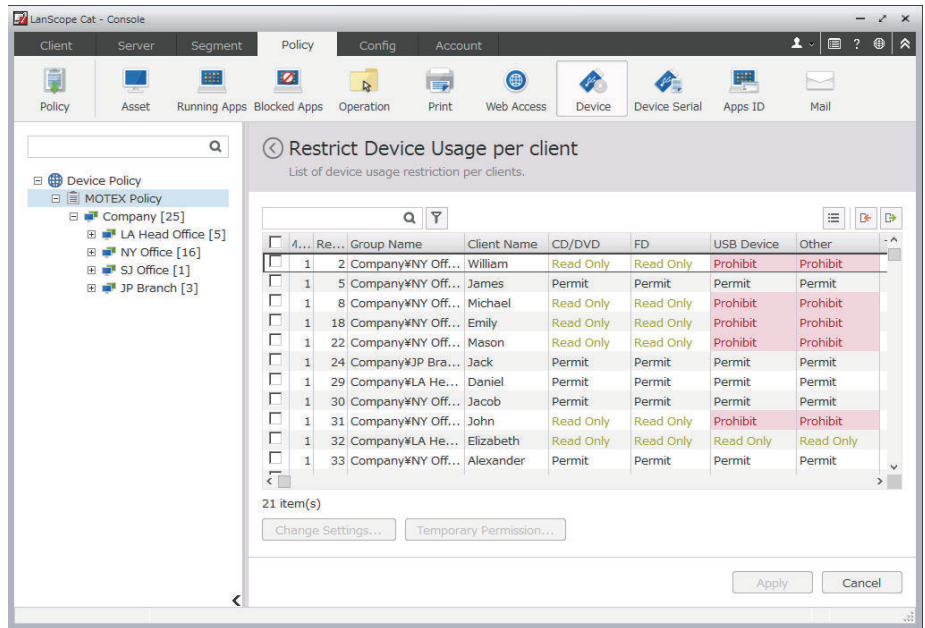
LanScope Cat - Console

Client Server Segment Policy Config Account

Policy Asset Running Apps Blocked Apps Operation Print Web Access Device Device Serial Apps ID Mail

Device Policy
MOTEX Policy
Company [25]
LA Head Office [5]
NY Office [16]
SJ Office [1]
JP Branch [3]

Restrict Device Usage per client
List of device usage restriction per clients.

| | A... | Re... | Group Name | Client Name | CD/DVD | FD | USB Device | Other |
|---|---|---|---|---|---|---|---|---|
| | 1 | 2 | Company¥NY Off... | William | Read Only | Read Only | Prohibit | Prohibit |
| | 1 | 5 | Company¥NY Off... | James | Permit | Permit | Permit | Permit |
| | 1 | 8 | Company¥NY Off... | Michael | Read Only | Read Only | Prohibit | Prohibit |
| | 1 | 18 | Company¥NY Off... | Emily | Read Only | Read Only | Prohibit | Prohibit |
| | 1 | 22 | Company¥NY Off... | Mason | Read Only | Read Only | Prohibit | Prohibit |
| | 1 | 24 | Company¥JP Bra... | Jack | Permit | Permit | Permit | Permit |
| | 1 | 29 | Company¥LA He... | Daniel | Permit | Permit | Permit | Permit |
| | 1 | 30 | Company¥NY Off... | Jacob | Permit | Permit | Permit | Permit |
| | 1 | 31 | Company¥NY Off... | John | Read Only | Read Only | Prohibit | Prohibit |
| | 1 | 32 | Company¥LA He... | Elizabeth | Read Only | Read Only | Read Only | Read Only |
| | 1 | 33 | Company¥NY Off... | Alexander | Permit | Permit | Permit | Permit |

21 item(s)

Change Settings... Temporary Permission...

Apply Cancel